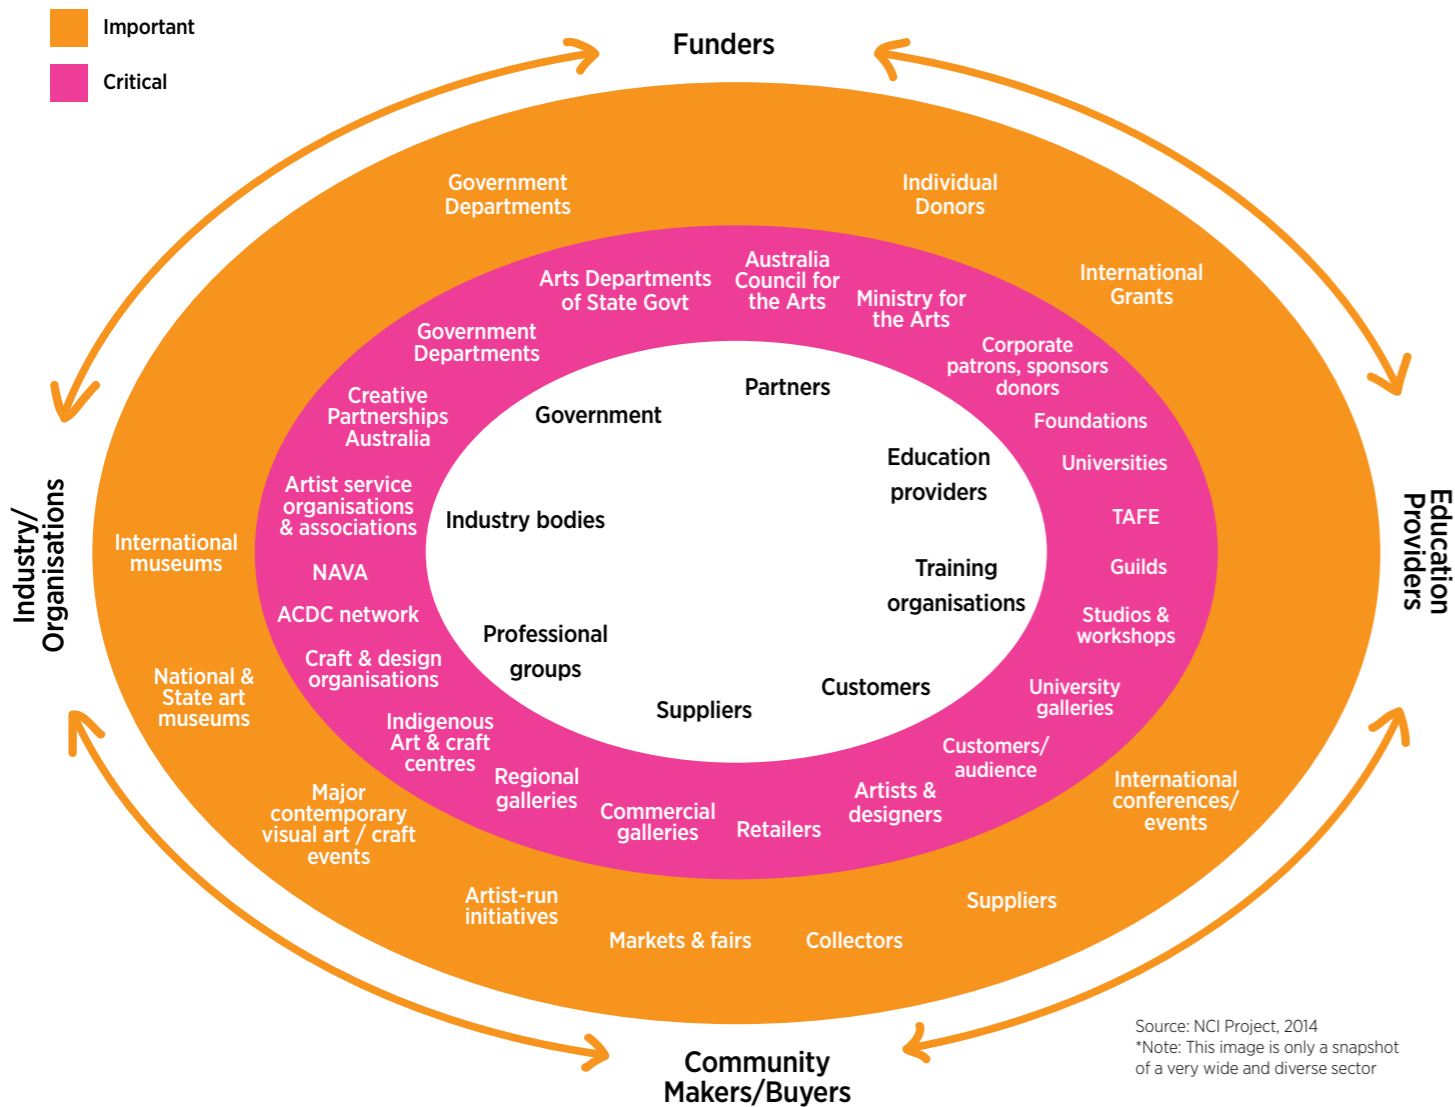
Important

Critical

Funders

Industry/ Organisations

Education Providers

Community Makers/Buyers

Government Departments

Individual Donors

International Grants

Arts Departments of State Govt

Australia Council for the Arts

Ministry for the Arts

Government Departments

Corporate patrons, sponsors donors

Foundations

Creative Partnerships Australia

Partners

Government

Education providers

Universities

Artist service organisations & associations

Industry bodies

TAFE

International museums

NAVA

Training organisations

Guilds

ACDC network

Studios & workshops

Professional groups

Craft & design organisations

Customers

Suppliers

University galleries

National & State art museums

Indigenous Art & craft centres

Customers/ audience

Regional galleries

Artists & designers

International conferences/ events

Major contemporary visual art / craft events

Commercial galleries

Retailers

Artist-run initiatives

Suppliers

Markets & fairs

Collectors

Source: NCI Project, 2014
*Note: This image is only a snapshot of a very wide and diverse sector